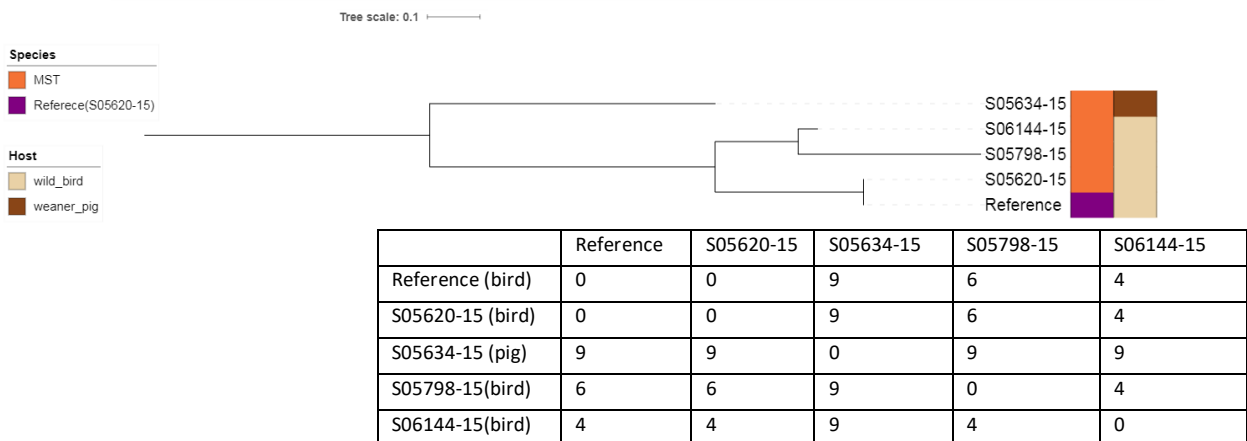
Tree scale: 0.1

Species
MST
Referece(S05620-15)

Host
wild_bird
weaner_pig

S05634-15
S06144-15
S05798-15
S05620-15
Reference

| | Reference | S05620-15 | S05634-15 | S05798-15 | S06144-15 |
|---|---|---|---|---|---|
| Reference (bird) | 0 | 0 | 9 | 6 | 4 |
| S05620-15 (bird) | 0 | 0 | 9 | 6 | 4 |
| S05634-15 (pig) | 9 | 9 | 0 | 9 | 9 |
| S05798-15(bird) | 6 | 6 | 9 | 0 | 4 |
| S06144-15(bird) | 4 | 4 | 9 | 4 | 0 |